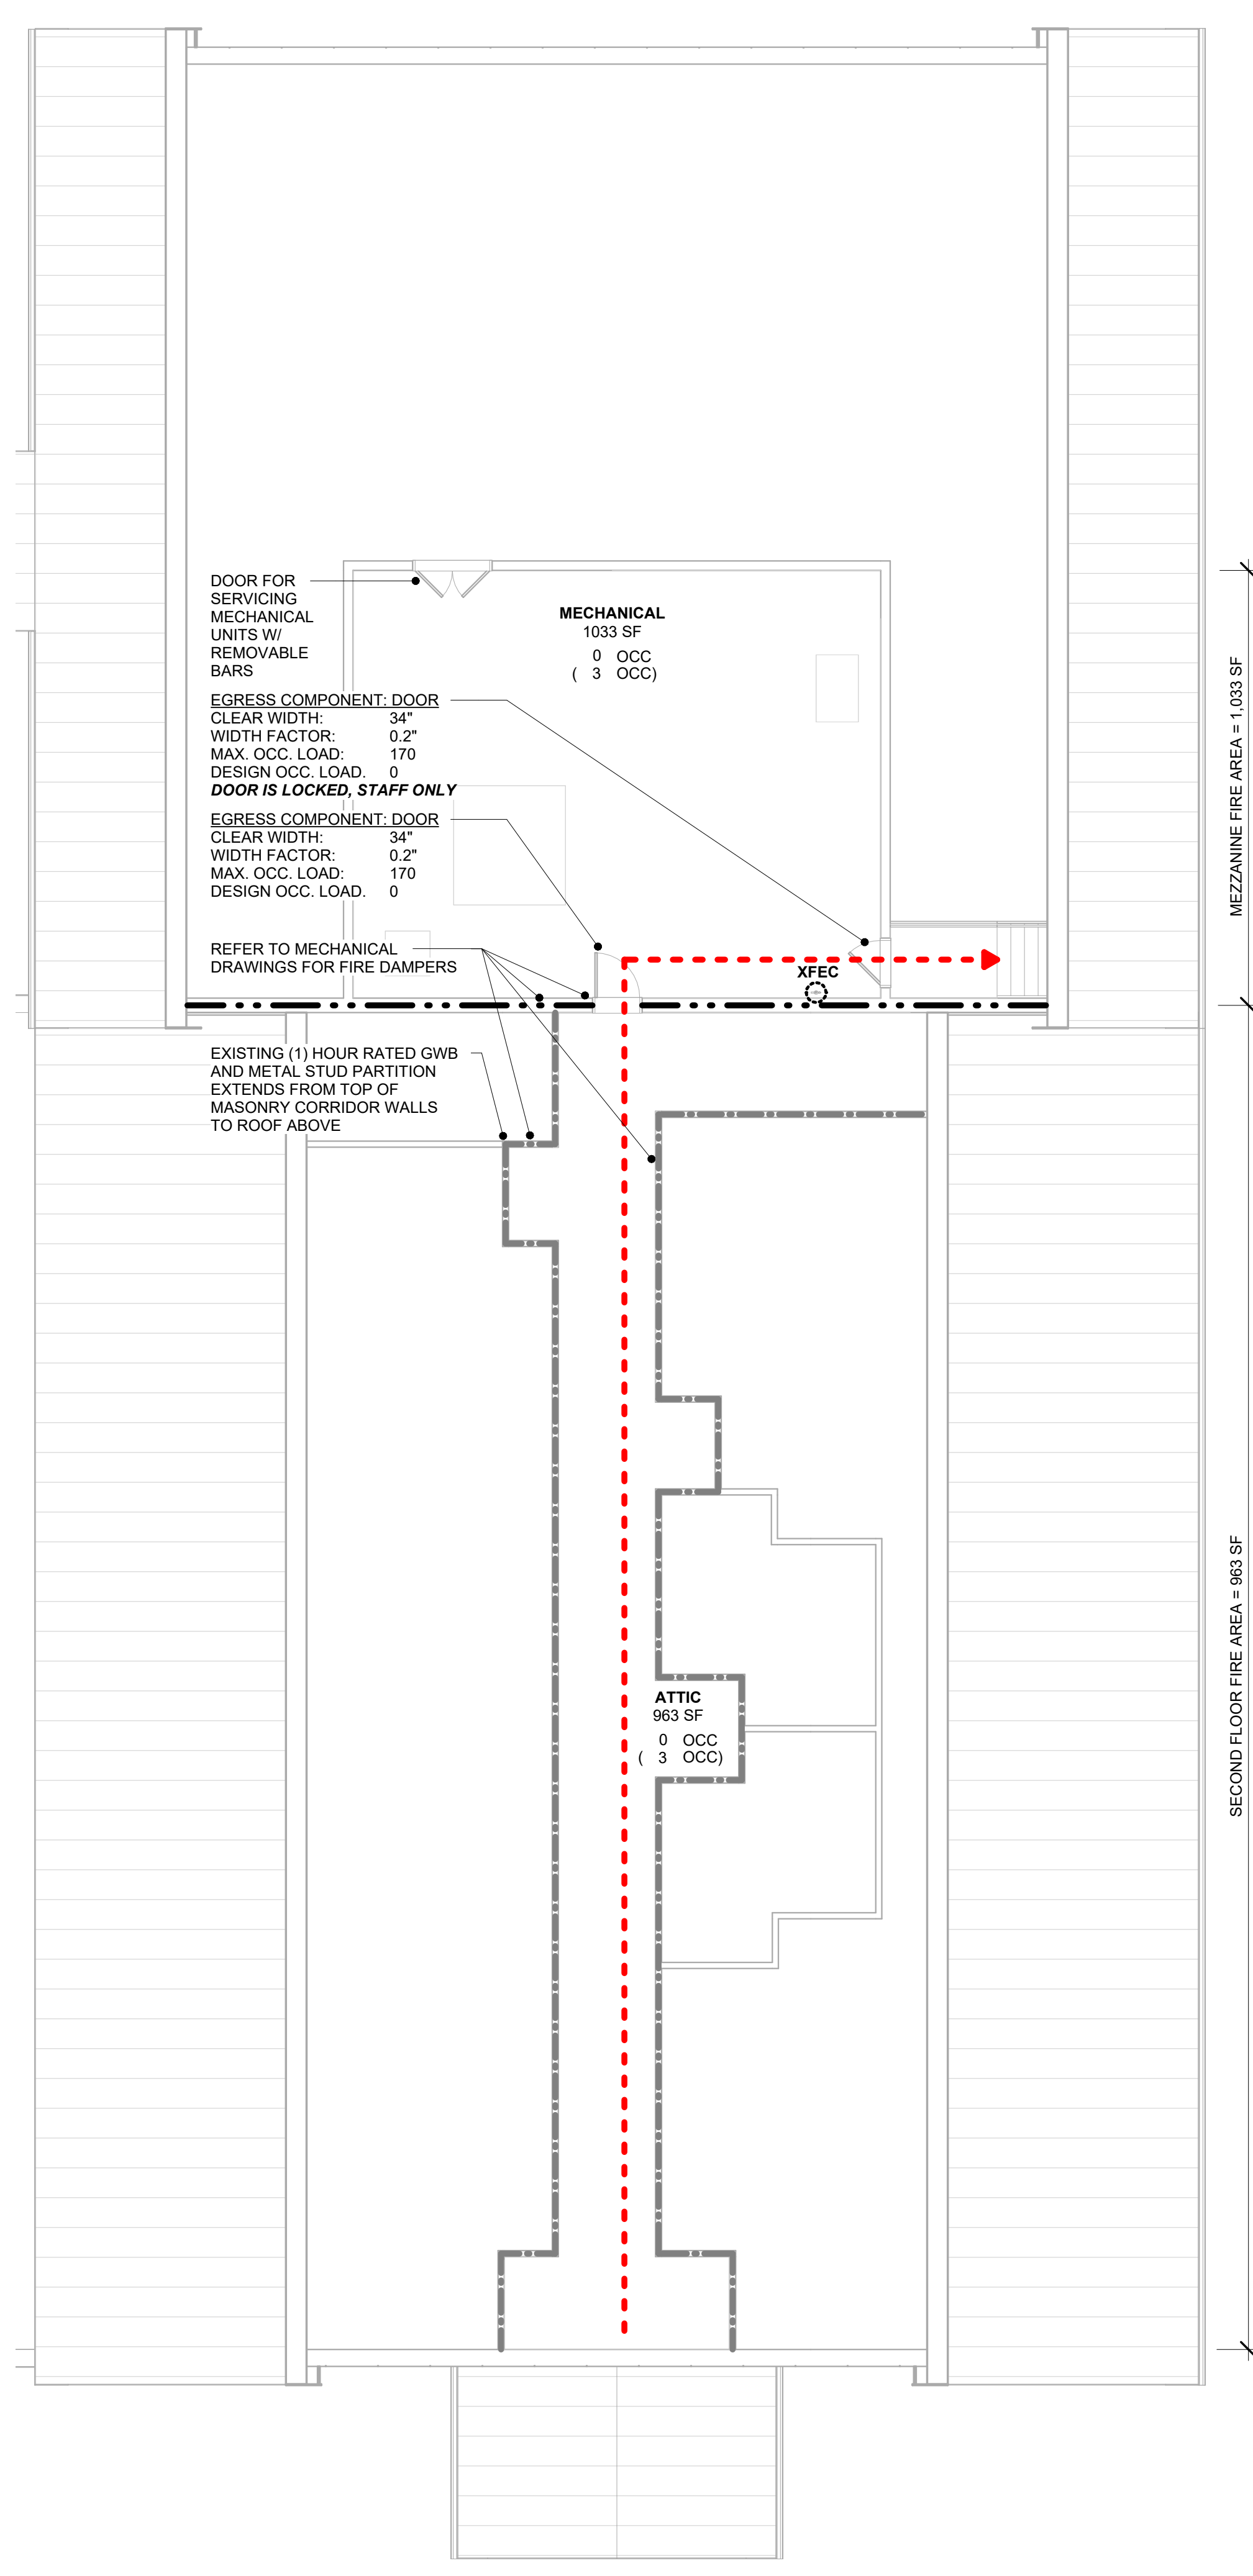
DOOR FOR SERVICING MECHANICAL UNITS W/ REMOVABLE BARS

MECHANICAL
1033 SF
0 OCC
( 3 OCC)

EGRESS COMPONENT: DOOR
CLEAR WIDTH: 34"
WIDTH FACTOR: 0.2"
MAX. OCC. LOAD: 170
DESIGN OCC. LOAD. 0
DOOR IS LOCKED, STAFF ONLY

EGRESS COMPONENT: DOOR
CLEAR WIDTH: 34"
WIDTH FACTOR: 0.2"
MAX. OCC. LOAD: 170
DESIGN OCC. LOAD. 0

REFER TO MECHANICAL DRAWINGS FOR FIRE DAMPERS

XFEC

EXISTING (1) HOUR RATED GWB AND METAL STUD PARTITION EXTENDS FROM TOP OF MASONRY CORRIDOR WALLS TO ROOF ABOVE

ATTIC
963 SF
0 OCC
( 3 OCC)

MEZZANINE FIRE AREA = 1,033 SF

SECOND FLOOR FIRE AREA = 963 SF